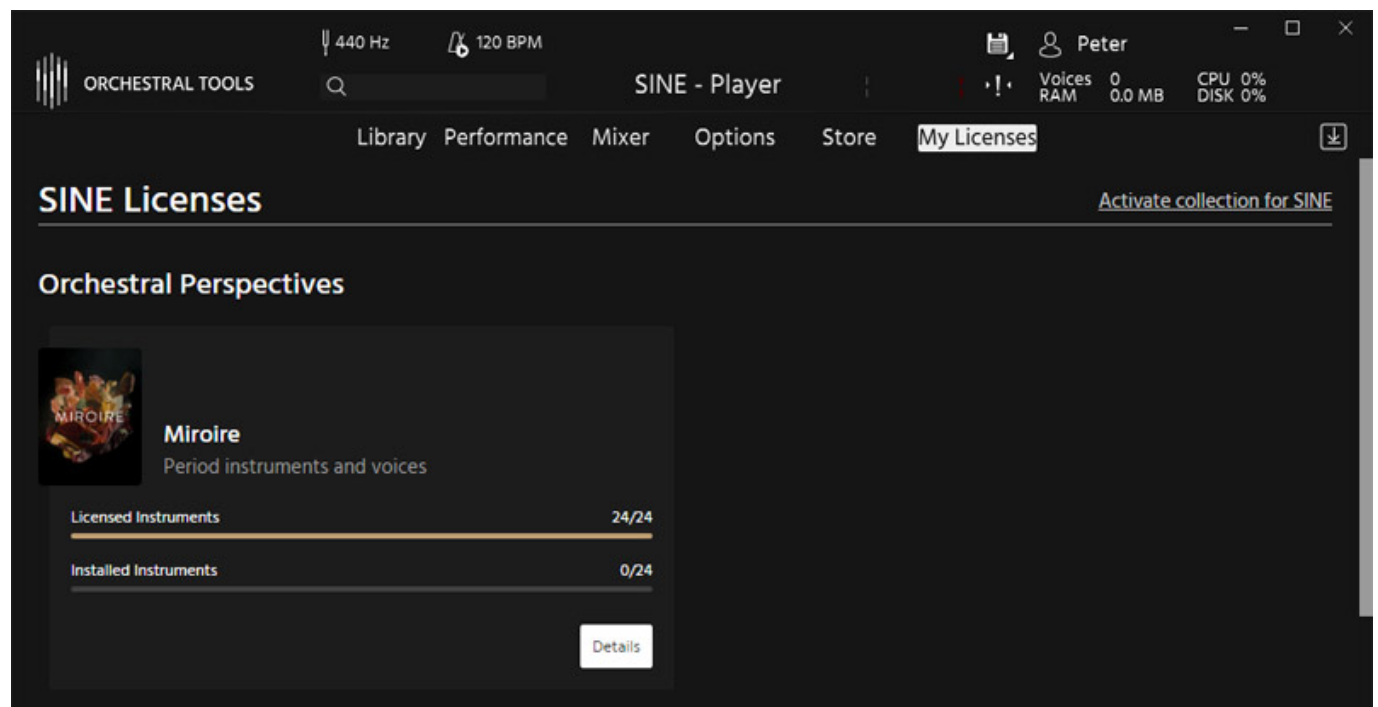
ORCHESTRAL TOOLS

440 Hz

120 BPM

SINE - Player

Peter

Voices 0
RAM 0.0 MB

CPU 0%
DISK 0%

Library Performance Mixer Options Store My Licenses

SINE Licenses

Activate collection for SINE

Orchestral Perspectives

MIROIRE

Miroire

Period instruments and voices

Licensed Instruments 24/24

Installed Instruments 0/24

Details